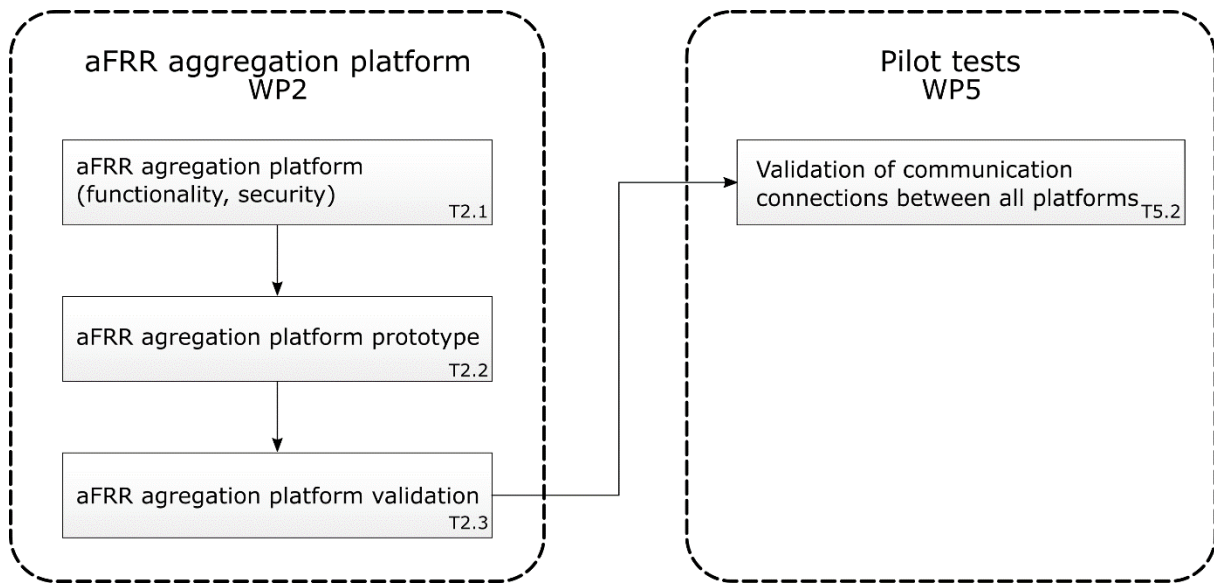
aFRR aggregation platform
WP2

aFRR agregation platform (functionality, security)
T2.1

aFRR agregation platform prototype
T2.2

aFRR agregation platform validation
T2.3

Pilot tests
WP5

Validation of communication connections between all platforms
T5.2